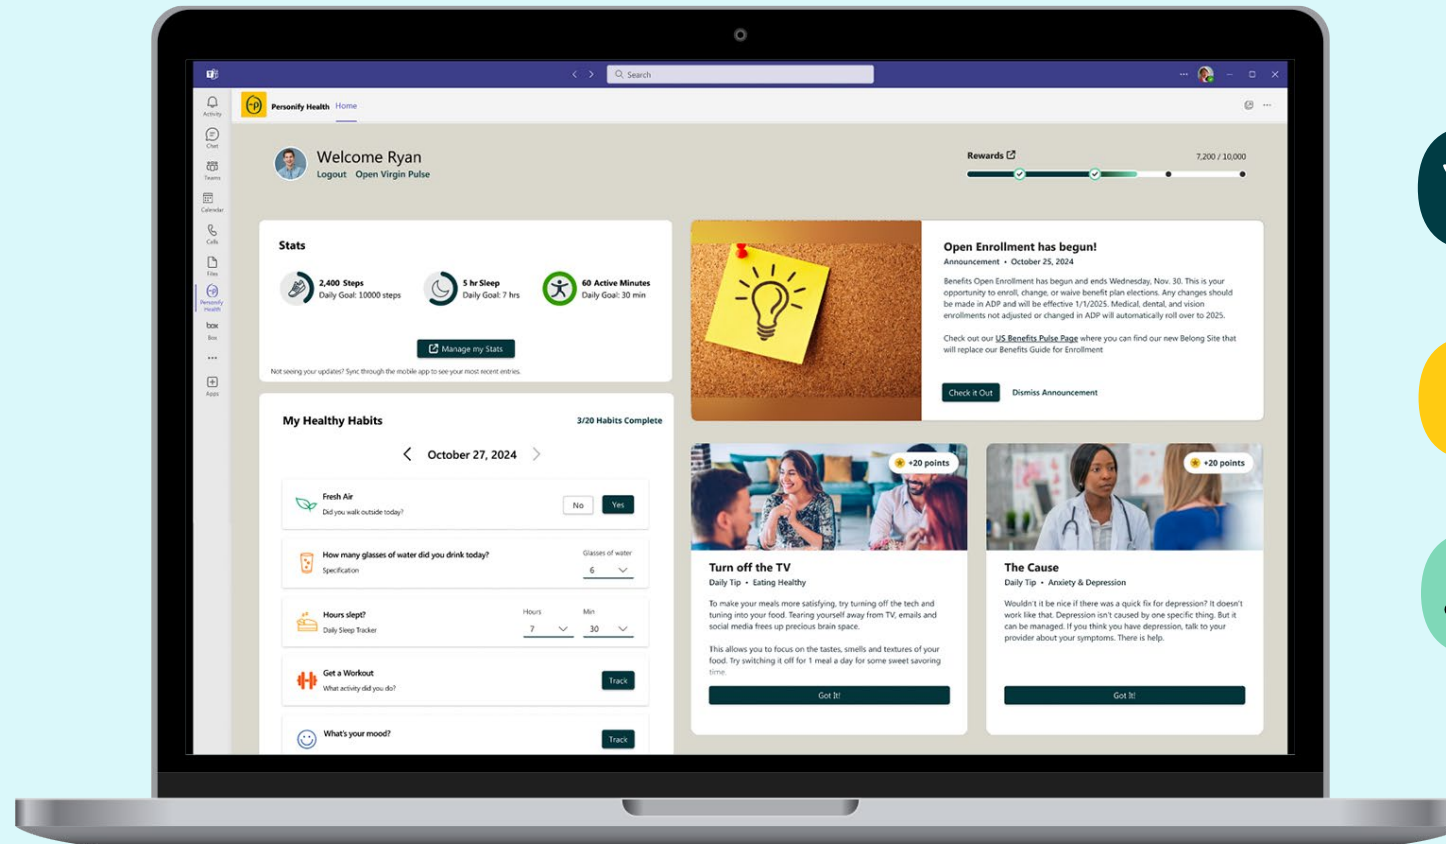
Search

Activity
Chat
Teams
Calendar
Calls
Files
Personify Health
box
Box
...
Apps

Personify Health Home

Welcome Ryan
Logout Open Virgin Pulse

Rewards
7,200 / 10,000

Stats
2,400 Steps
Daily Goal: 10000 steps
5 hr Sleep
Daily Goal: 7 hrs
60 Active Minutes
Daily Goal: 30 min
Manage my Stats
Not seeing your updates? Sync through the mobile app to see your most recent entries.

Open Enrollment has begun!
Announcement • October 25, 2024
Benefits Open Enrollment has begun and ends Wednesday, Nov. 30. This is your opportunity to enroll, change, or waive benefit plan elections. Any changes should be made in ADP and will be effective 1/1/2025. Medical, dental, and vision enrollments not adjusted or changed in ADP will automatically roll over to 2025.

Check out our US Benefits Pulse Page where you can find our new Belong Site that will replace our Benefits Guide for Enrollment
Check it Out
Dismiss Announcement

My Healthy Habits
3/20 Habits Complete
October 27, 2024

Fresh Air
Did you walk outside today?
No
Yes

How many glasses of water did you drink today?
Specification
Glasses of water
6

Hours slept?
Daily Sleep Tracker
Hours
7
Min
30

Get a Workout
What activity did you do?
Track

What's your mood?
Track

+20 points
Turn off the TV
Daily Tip • Eating Healthy
To make your meals more satisfying, try turning off the tech and tuning into your food. Tearing yourself away from TV, emails and social media frees up precious brain space.

This allows you to focus on the tastes, smells and textures of your food. Try switching it off for 1 meal a day for some sweet savoring time.
Got It!

+20 points
The Cause
Daily Tip • Anxiety & Depression
Wouldn't it be nice if there was a quick fix for depression? It doesn't work like that. Depression isn't caused by one specific thing. But it can be managed. If you think you have depression, talk to your provider about your symptoms. There is help.
Got It!